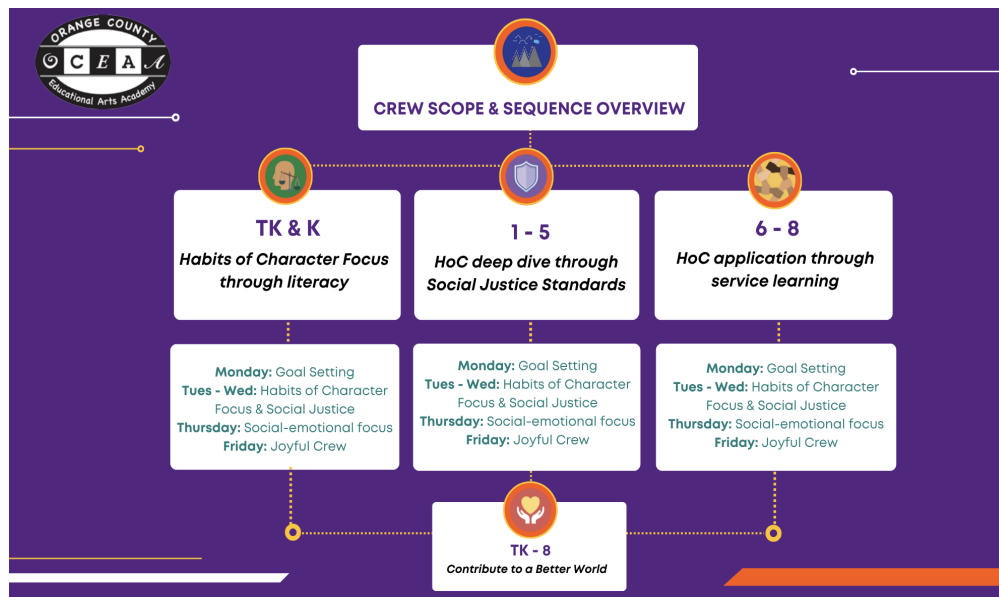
ORANGE COUNTY
O C E A A
Educational Arts Academy

CREW SCOPE & SEQUENCE OVERVIEW

TK & K
Habits of Character Focus through literacy

1 - 5
HoC deep dive through Social Justice Standards

6 - 8
HoC application through service learning

Monday: Goal Setting
Tues - Wed: Habits of Character Focus & Social Justice
Thursday: Social-emotional focus
Friday: Joyful Crew

Monday: Goal Setting
Tues - Wed: Habits of Character Focus & Social Justice
Thursday: Social-emotional focus
Friday: Joyful Crew

Monday: Goal Setting
Tues - Wed: Habits of Character Focus & Social Justice
Thursday: Social-emotional focus
Friday: Joyful Crew

TK - 8
Contribute to a Better World